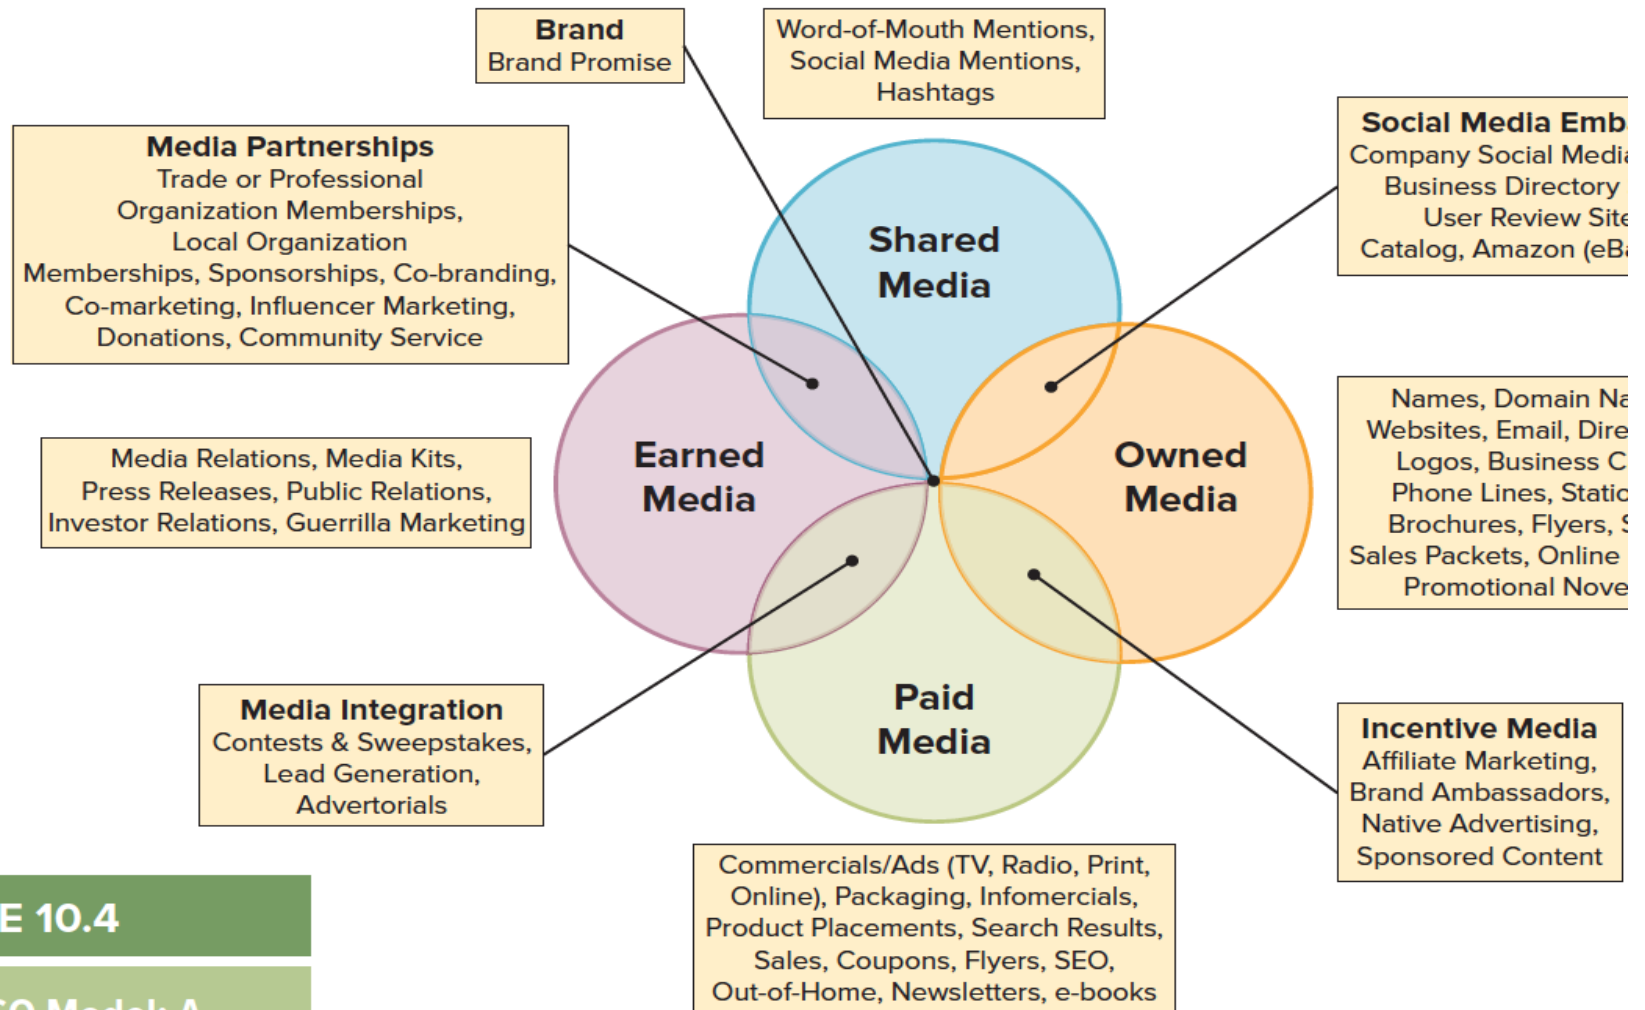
Brand
Brand Promise

Word-of-Mouth Mentions, Social Media Mentions, Hashtags

Media Partnerships
Trade or Professional Organization Memberships, Local Organization Memberships, Sponsorships, Co-branding, Co-marketing, Influencer Marketing, Donations, Community Service

Social Media Emb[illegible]
Company Social Medi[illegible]
Business Directory
User Review Sit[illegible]
Catalog, Amazon (eB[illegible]

Shared Media

Earned Media

Owned Media

Paid Media

Media Relations, Media Kits, Press Releases, Public Relations, Investor Relations, Guerrilla Marketing

Names, Domain Na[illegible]
Websites, Email, Dire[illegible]
Logos, Business C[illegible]
Phone Lines, Static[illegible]
Brochures, Flyers, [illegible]
Sales Packets, Online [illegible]
Promotional Nove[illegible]

Media Integration
Contests & Sweepstakes, Lead Generation, Advertorials

Incentive Media
Affiliate Marketing, Brand Ambassadors, Native Advertising, Sponsored Content

Commercials/Ads (TV, Radio, Print, Online), Packaging, Infomercials, Product Placements, Search Results, Sales, Coupons, Flyers, SEO, Out-of-Home, Newsletters, e-books

E 10.4

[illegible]